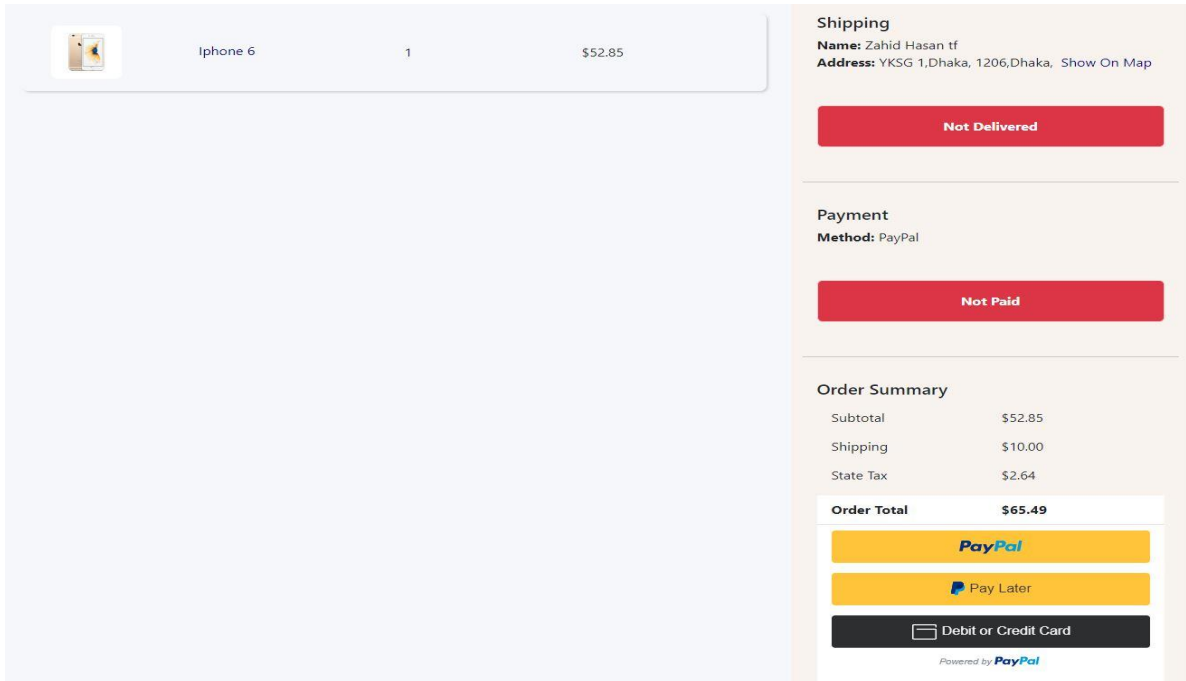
Iphone 6 1 $52.85

Shipping
**Name:** Zahid Hasan tf
**Address:** YKSG 1,Dhaka, 1206,Dhaka, Show On Map

Not Delivered

Payment
**Method:** PayPal

Not Paid

Order Summary

| | |
|---|---|
| Subtotal | $52.85 |
| Shipping | $10.00 |
| State Tax | $2.64 |
| **Order Total** | **$65.49** |

PayPal

Pay Later

Debit or Credit Card

Powered by PayPal